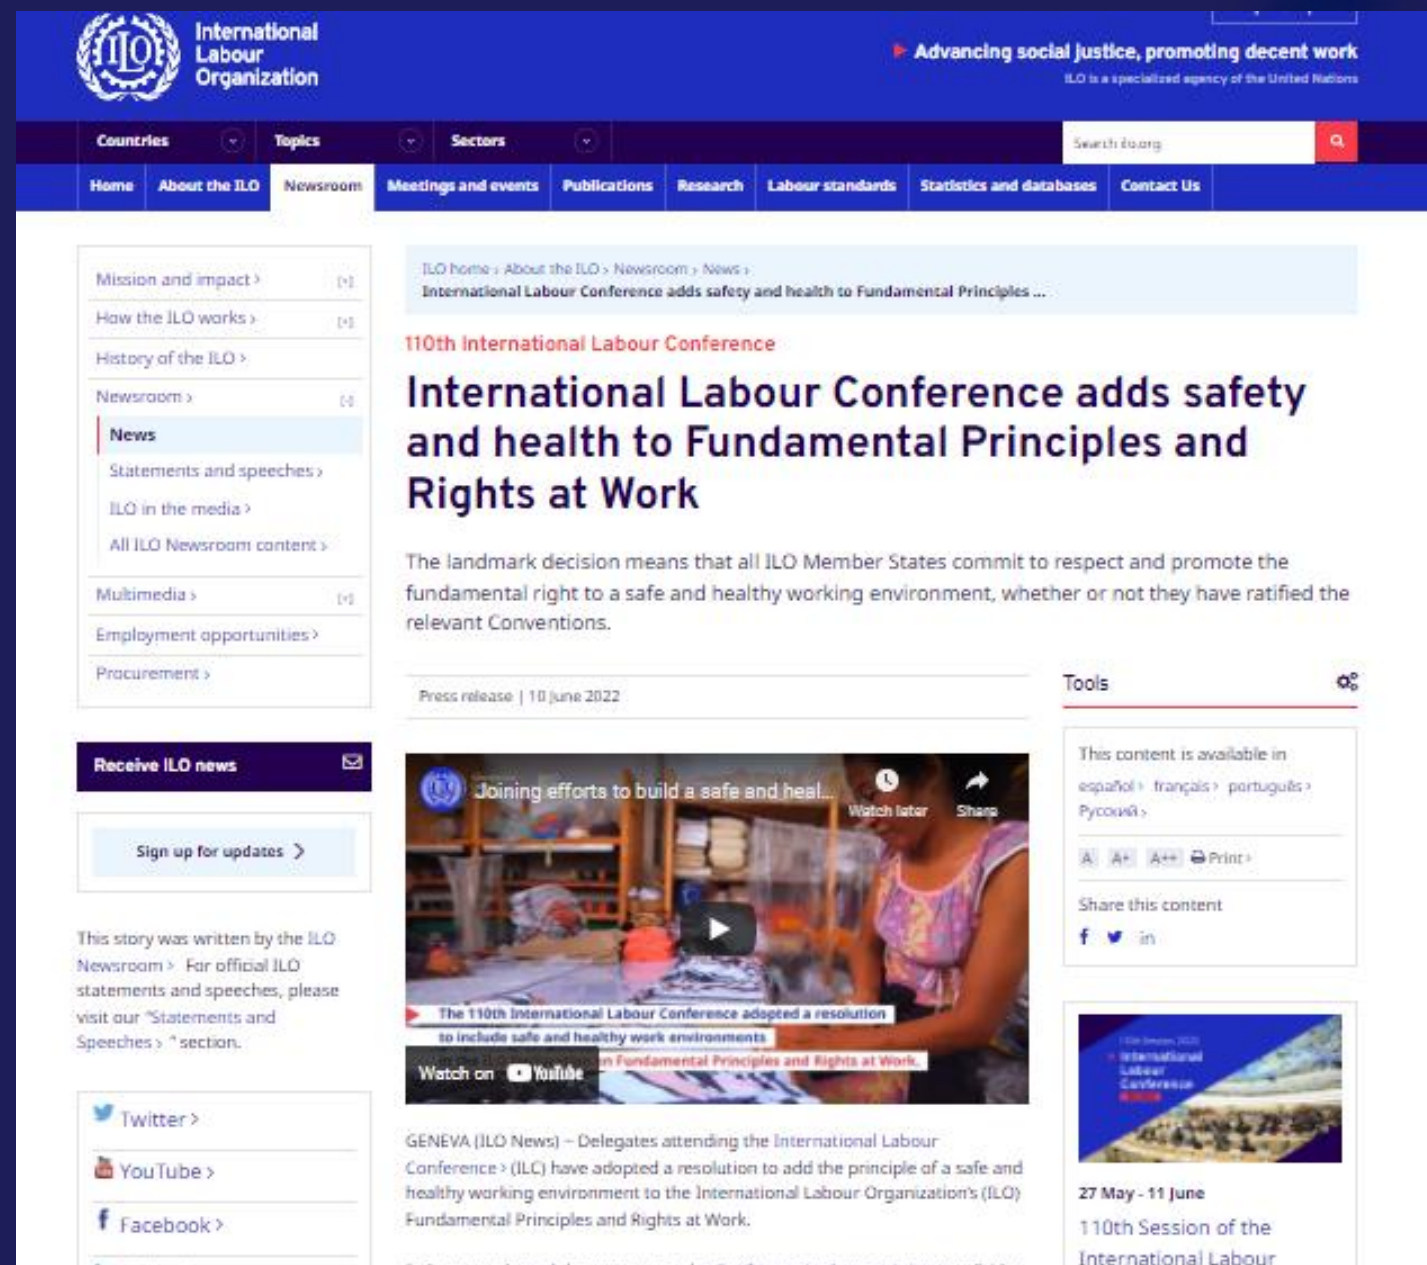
ILO

International Labour Organization

Advancing social justice, promoting decent work

ILO is a specialized agency of the United Nations

Countries Topics Sectors

Search ilo.org

Home About the ILO Newsroom Meetings and events Publications Research Labour standards Statistics and databases Contact Us

Mission and impact › [+]
How the ILO works › [+]
History of the ILO ›
Newsroom › [-]
News
Statements and speeches ›
ILO in the media ›
All ILO Newsroom content ›
Multimedia › [+]
Employment opportunities ›
Procurement ›

Receive ILO news

Sign up for updates ›

This story was written by the ILO Newsroom › For official ILO statements and speeches, please visit our "Statements and Speeches › " section.

Twitter ›
YouTube ›
Facebook ›

ILO home › About the ILO › Newsroom › News ›
International Labour Conference adds safety and health to Fundamental Principles ...

110th International Labour Conference

International Labour Conference adds safety and health to Fundamental Principles and Rights at Work

The landmark decision means that all ILO Member States commit to respect and promote the fundamental right to a safe and healthy working environment, whether or not they have ratified the relevant Conventions.

Press release | 10 June 2022

Joining efforts to build a safe and heal...

Watch later Share

The 110th International Labour Conference adopted a resolution to include safe and healthy work environments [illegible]n Fundamental Principles and Rights at Work.

Watch on YouTube

GENEVA (ILO News) – Delegates attending the International Labour Conference › (ILC) have adopted a resolution to add the principle of a safe and healthy working environment to the International Labour Organization's (ILO) Fundamental Principles and Rights at Work.

Tools

This content is available in
español › français › português › Русский ›

A A+ A++ Print ›

Share this content

International Labour Conference

27 May - 11 June

110th Session of the International Labour